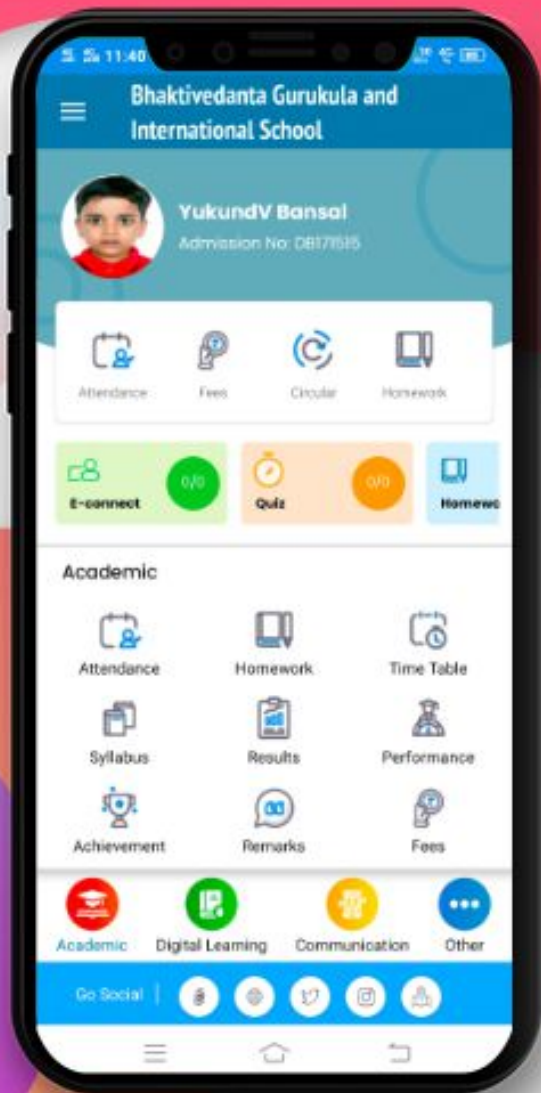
11:40

Bhaktivedanta Gurukula and International School

YukundV Bansal
Admission No: DB171515

Attendance
Fees
Circular
Homework

E-connect
0/0
Quiz
0/0
Homewo

Academic

Attendance
Homework
Time Table
Syllabus
Results
Performance
Achievement
Remarks
Fees

Academic
Digital Learning
Communication
Other

Go Social